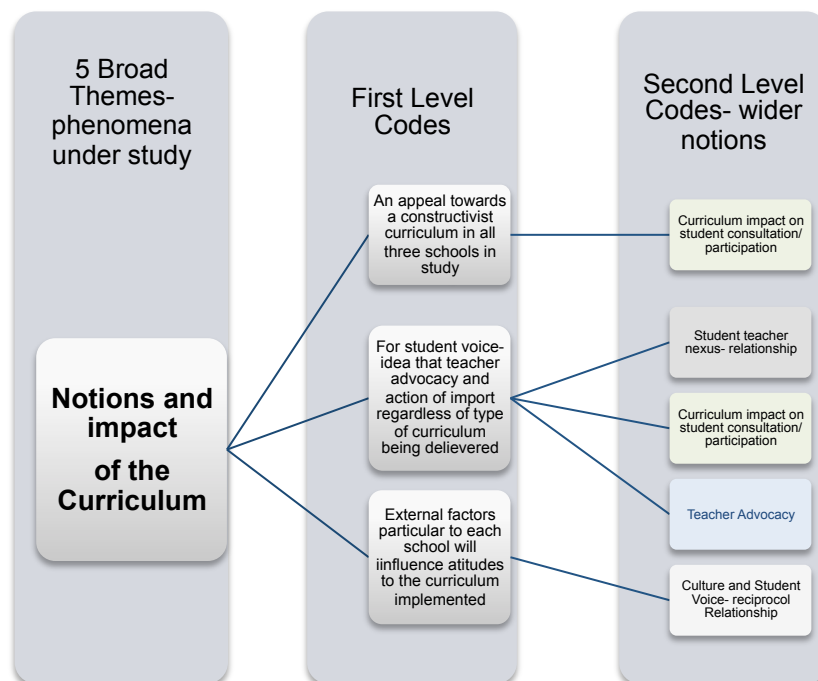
5 Broad Themes- phenomena under study

First Level Codes

Second Level Codes- wider notions

Notions and impact of the Curriculum

An appeal towards a constructivist curriculum in all three schools in study

For student voice- idea that teacher advocacy and action of import regardless of type of curriculum being delievered

External factors particular to each school will iinfluence atitudes to the curriculum implemented

Curriculum impact on student consultation/ participation

Student teacher nexus- relationship

Curriculum impact on student consultation/ participation

Teacher Advocacy

Culture and Student Voice- reciprocol Relationship